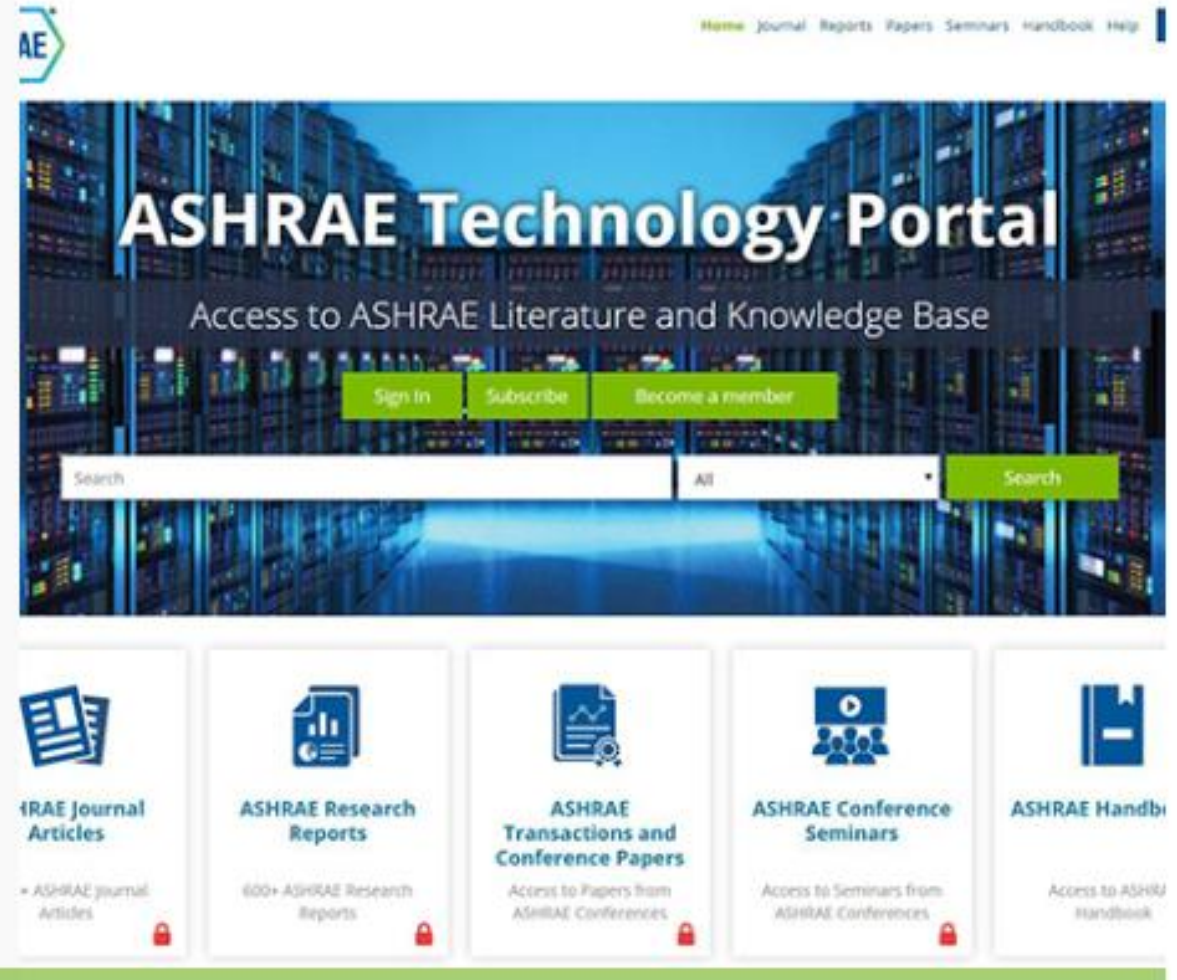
AE

Home Journal Reports Papers Seminars Handbook Help

ASHRAE Technology Portal

Access to ASHRAE Literature and Knowledge Base

Sign In Subscribe Become a member

Search All Search

HRAE Journal Articles

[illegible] ASHRAE Journal Articles

ASHRAE Research Reports

600+ ASHRAE Research Reports

ASHRAE Transactions and Conference Papers

Access to Papers from ASHRAE Conferences

ASHRAE Conference Seminars

Access to Seminars from ASHRAE Conferences

ASHRAE Handb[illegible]

Access to ASHR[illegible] Handbook